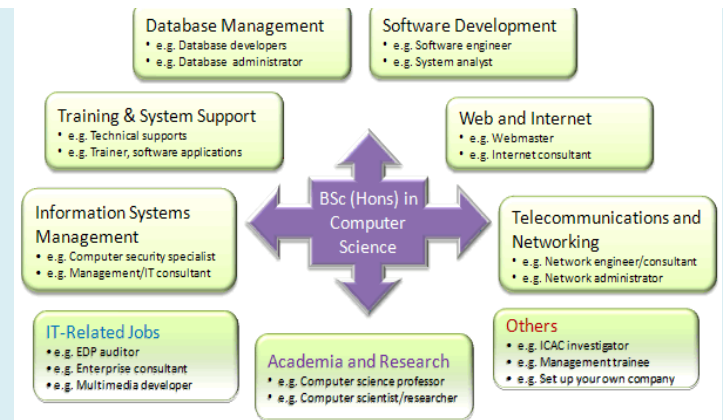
Database Management
• e.g. Database developers
• e.g. Database administrator

Software Development
• e.g. Software engineer
• e.g. System analyst

Training & System Support
• e.g. Technical supports
• e.g. Trainer, software applications

Web and Internet
• e.g. Webmaster
• e.g. Internet consultant

BSc (Hons) in Computer Science

Information Systems Management
• e.g. Computer security specialist
• e.g. Management/IT consultant

Telecommunications and Networking
• e.g. Network engineer/consultant
• e.g. Network administrator

IT-Related Jobs
• e.g. EDP auditor
• e.g. Enterprise consultant
• e.g. Multimedia developer

Academia and Research
• e.g. Computer science professor
• e.g. Computer scientist/researcher

Others
• e.g. ICAC investigator
• e.g. Management trainee
• e.g. Set up your own company